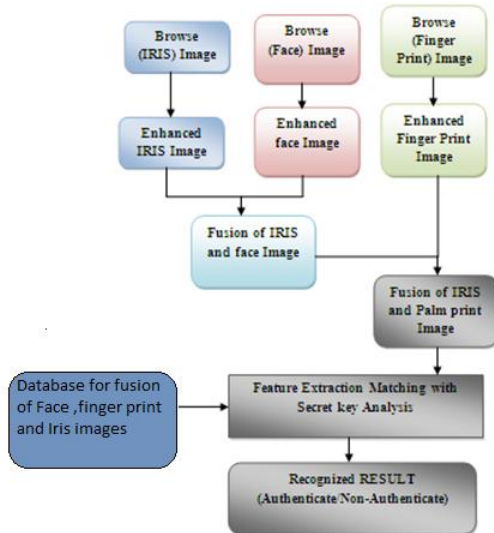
Browse (IRIS) Image

Browse (Face) Image

Browse (Finger Print) Image

Enhanced IRIS Image

Enhanced face Image

Enhanced Finger Print Image

Fusion of IRIS and face Image

Fusion of IRIS and Palm print Image

Database for fusion of Face ,finger print and Iris images

Feature Extraction Matching with Secret key Analysis

Recognized RESULT (Authenticate/Non-Authenticate)